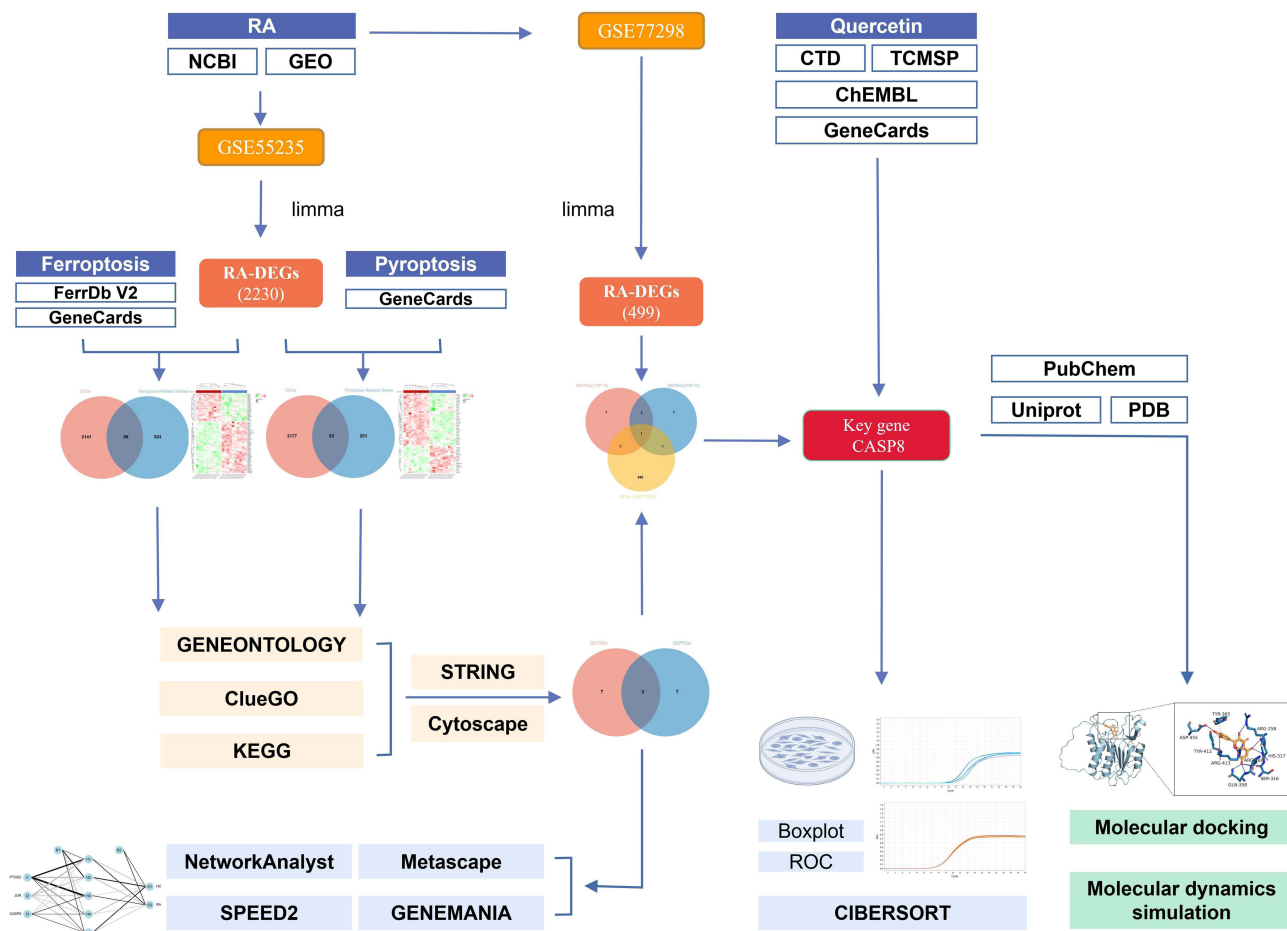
RA
NCBI
GEO
GSE77298
Quercetin
CTD
TCMSP
ChEMBL
GeneCards
GSE55235
limma
limma
Ferroptosis
FerrDb V2
GeneCards
RA-DEGs
(2230)
Pyroptosis
GeneCards
RA-DEGs
(499)
PubChem
Uniprot
PDB
DEGs
Ferroptosis-Related Genes
2141
89
593
DEGs
Pyroptosis-Related Genes
2177
53
201
Key gene
CASP8
GENEONTOLOGY
ClueGO
KEGG
STRING
Cytoscape
7
3
7
TYR-365
ASP-455
ARG-258
TYR-412
ARG-413
HIS-317
SER-316
GLN-358
Boxplot
ROC
Molecular docking
PTGS2
JUN
CASP8
NetworkAnalyst
Metascape
SPEED2
GENEMANIA
CIBERSORT
Molecular dynamics simulation